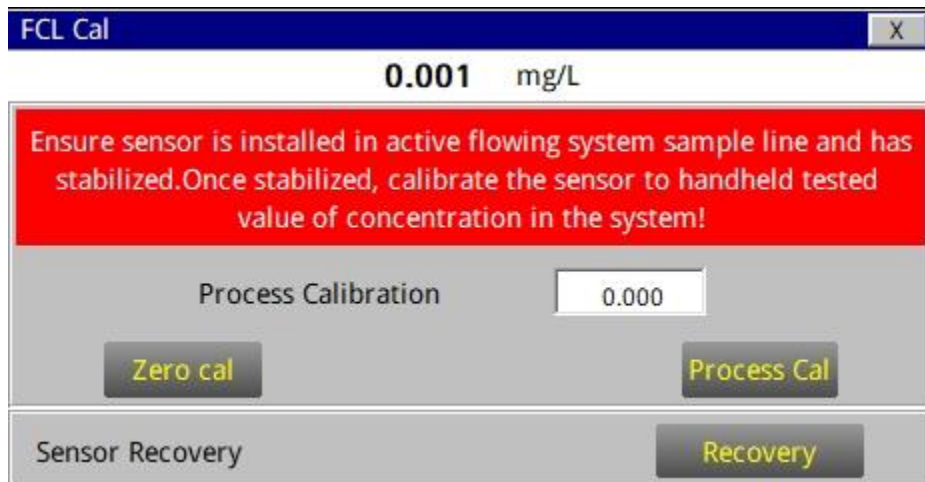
FCL Cal X

0.001 mg/L

Ensure sensor is installed in active flowing system sample line and has stabilized.Once stabilized, calibrate the sensor to handheld tested value of concentration in the system!

Process Calibration 0.000

Zero cal

Process Cal

Sensor Recovery

Recovery